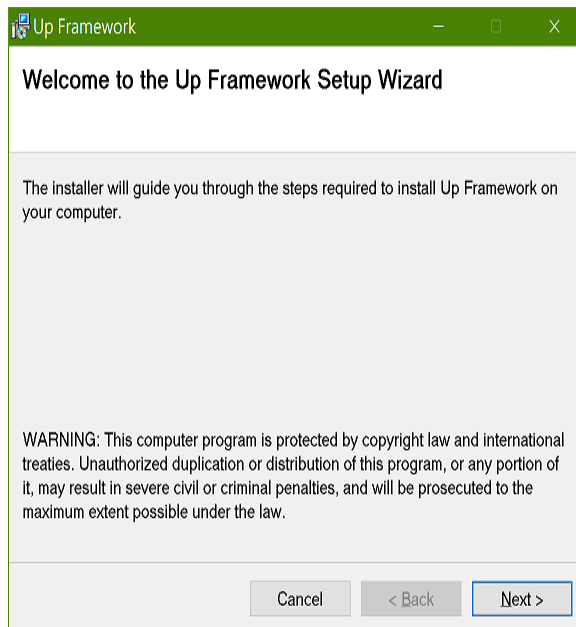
Up Framework

Welcome to the Up Framework Setup Wizard

The installer will guide you through the steps required to install Up Framework on your computer.

WARNING: This computer program is protected by copyright law and international treaties. Unauthorized duplication or distribution of this program, or any portion of it, may result in severe civil or criminal penalties, and will be prosecuted to the maximum extent possible under the law.

Cancel
< Back
Next >